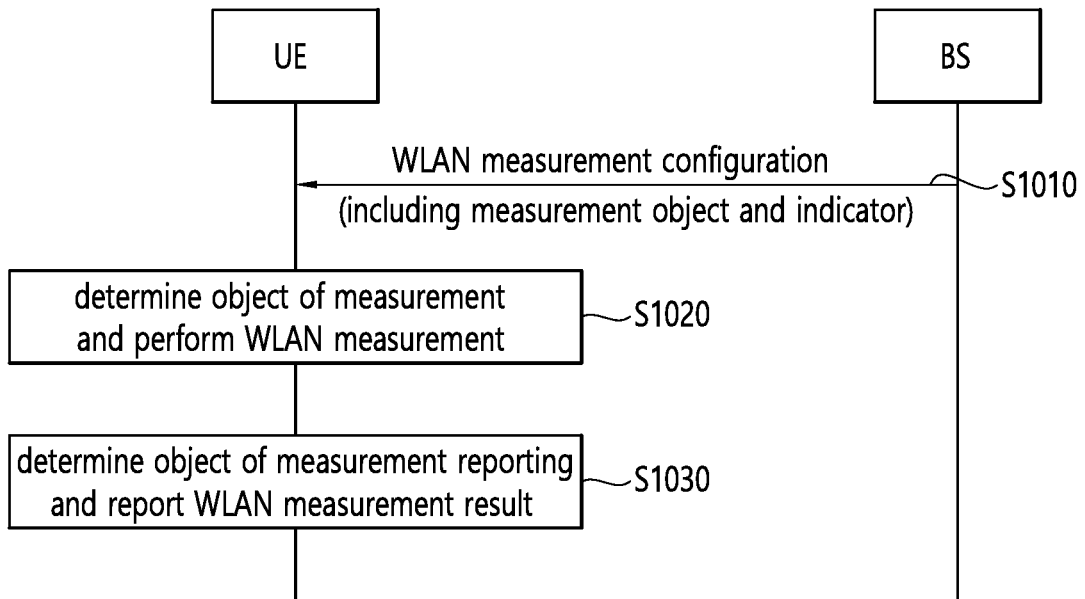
UE

BS

WLAN measurement configuration
(including measurement object and indicator)

S1010

determine object of measurement and perform WLAN measurement

S1020

determine object of measurement reporting and report WLAN measurement result

S1030